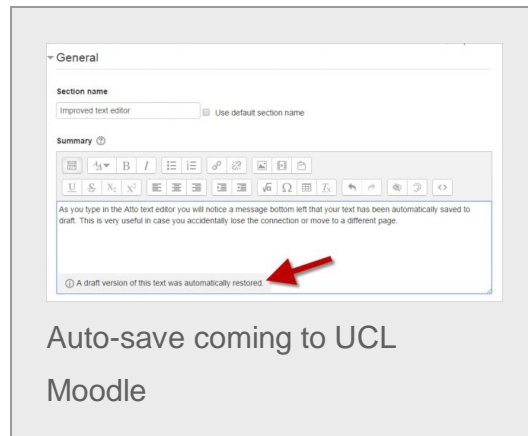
General

Section name

Improved text editor

Use default section name

Summary

As you type in the Atto text editor you will notice a message bottom left that your text has been automatically saved to draft. This is very useful in case you accidentally lose the connection or move to a different page.

A draft version of this text was automatically restored.

Auto-save coming to UCL Moodle